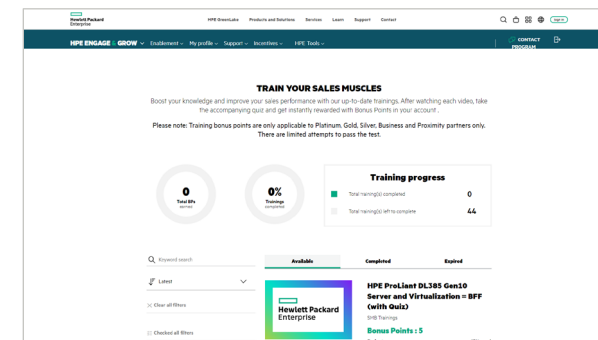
Hewlett Packard Enterprise

HPE GreenLake Products and Solutions Services Learn Support Contact

Sign in

HPE ENGAGE & GROW Enablement My profile Support Incentives HPE Tools

CONTACT PROGRAM

TRAIN YOUR SALES MUSCLES

Boost your knowledge and improve your sales performance with our up-to-date trainings. After watching each video, take the accompanying quiz and get instantly rewarded with Bonus Points in your account.

Please note: Training bonus points are only applicable to Platinum, Gold, Silver, Business and Proximity partners only. There are limited attempts to pass the test.

0
Total BPs earned

0%
Trainings completed

Training progress

Total training(s) completed 0

Total training(s) left to complete 44

Keyword search

Latest

Clear all filters

Checked all filters

Available Completed Expired

Hewlett Packard Enterprise

HPE ProLiant DL385 Gen10 Server and Virtualization = BFF (with Quiz)

SHB Trainings

Bonus Points : 5